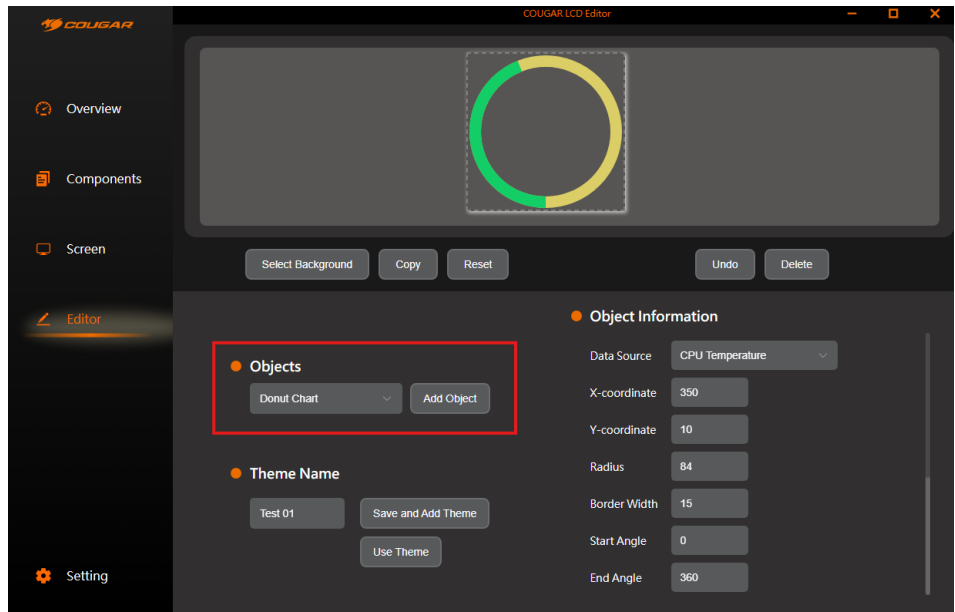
COUGAR

COUGAR LCD Editor

Overview

Components

Screen

Editor

Setting

Select Background

Copy

Reset

Undo

Delete

Objects

Donut Chart

Add Object

Theme Name

Test 01

Save and Add Theme

Use Theme

Object Information

Data Source
CPU Temperature

X-coordinate
350

Y-coordinate
10

Radius
84

Border Width
15

Start Angle
0

End Angle
360